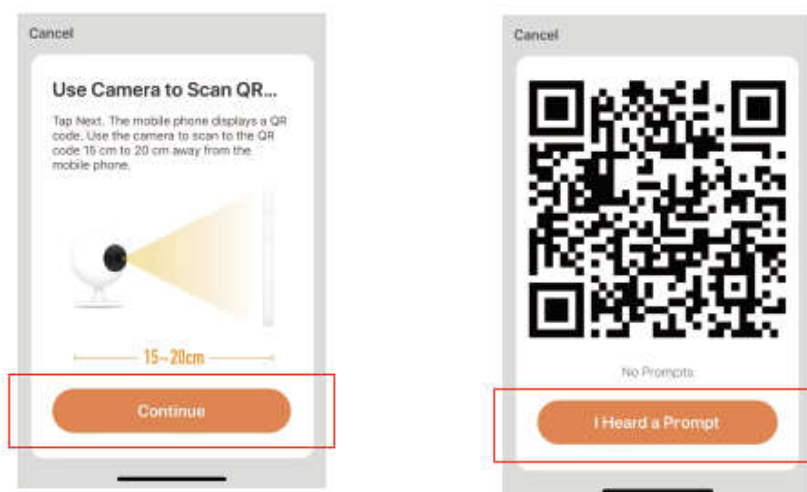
Cancel

Use Camera to Scan QR...

Tap Next. The mobile phone displays a QR code. Use the camera to scan to the QR code 15 cm to 20 cm away from the mobile phone.

15~20cm

Continue

Cancel

No Prompts

I Heard a Prompt